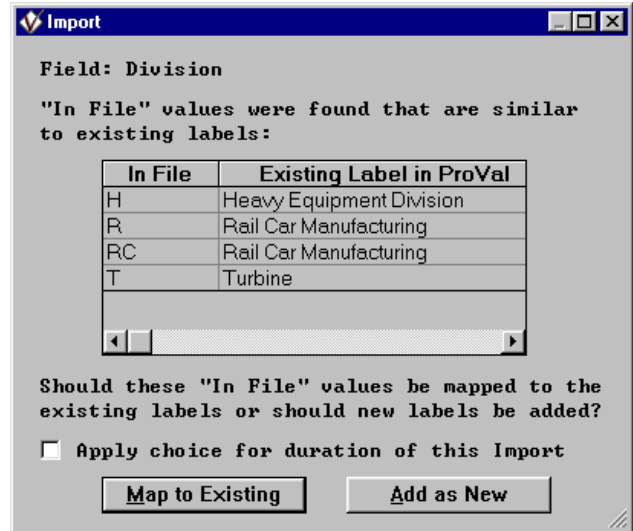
Import

Field: Division

"In File" values were found that are similar to existing labels:

| In File | Existing Label in ProVal |
|---|---|
| H | Heavy Equipment Division |
| R | Rail Car Manufacturing |
| RC | Rail Car Manufacturing |
| T | Turbine |

Should these "In File" values be mapped to the existing labels or should new labels be added?

Apply choice for duration of this Import

Map to Existing

Add as New